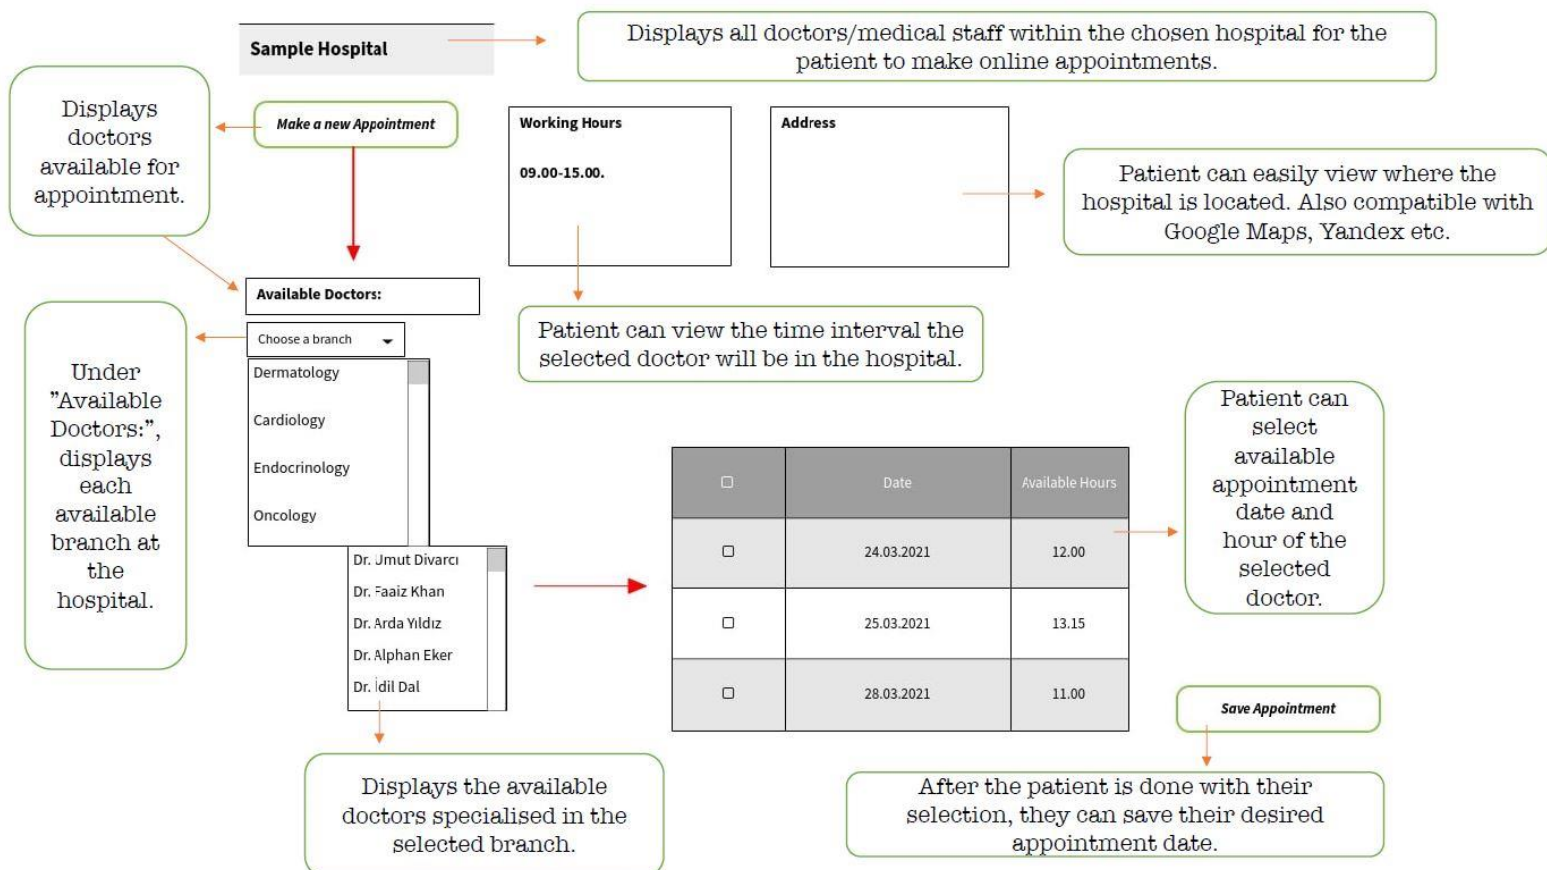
Sample Hospital

Displays all doctors/medical staff within the chosen hospital for the patient to make online appointments.

Displays doctors available for appointment.

Make a new Appointment

Working Hours

09.00-15.00.

Address

Patient can easily view where the hospital is located. Also compatible with Google Maps, Yandex etc.

Available Doctors:

Choose a branch

Patient can view the time interval the selected doctor will be in the hospital.

Under "Available Doctors:", displays each available branch at the hospital.

Dermatology

Cardiology

Endocrinology

Oncology

Dr. Umut Divarcı

Dr. Faaiz Khan

Dr. Arda Yıldız

Dr. Alphan Eker

Dr. İdil Dal

| ☐ | Date | Available Hours |
|---|---|---|
| ☐ | 24.03.2021 | 12.00 |
| ☐ | 25.03.2021 | 13.15 |
| ☐ | 28.03.2021 | 11.00 |

Patient can select available appointment date and hour of the selected doctor.

Save Appointment

Displays the available doctors specialised in the selected branch.

After the patient is done with their selection, they can save their desired appointment date.